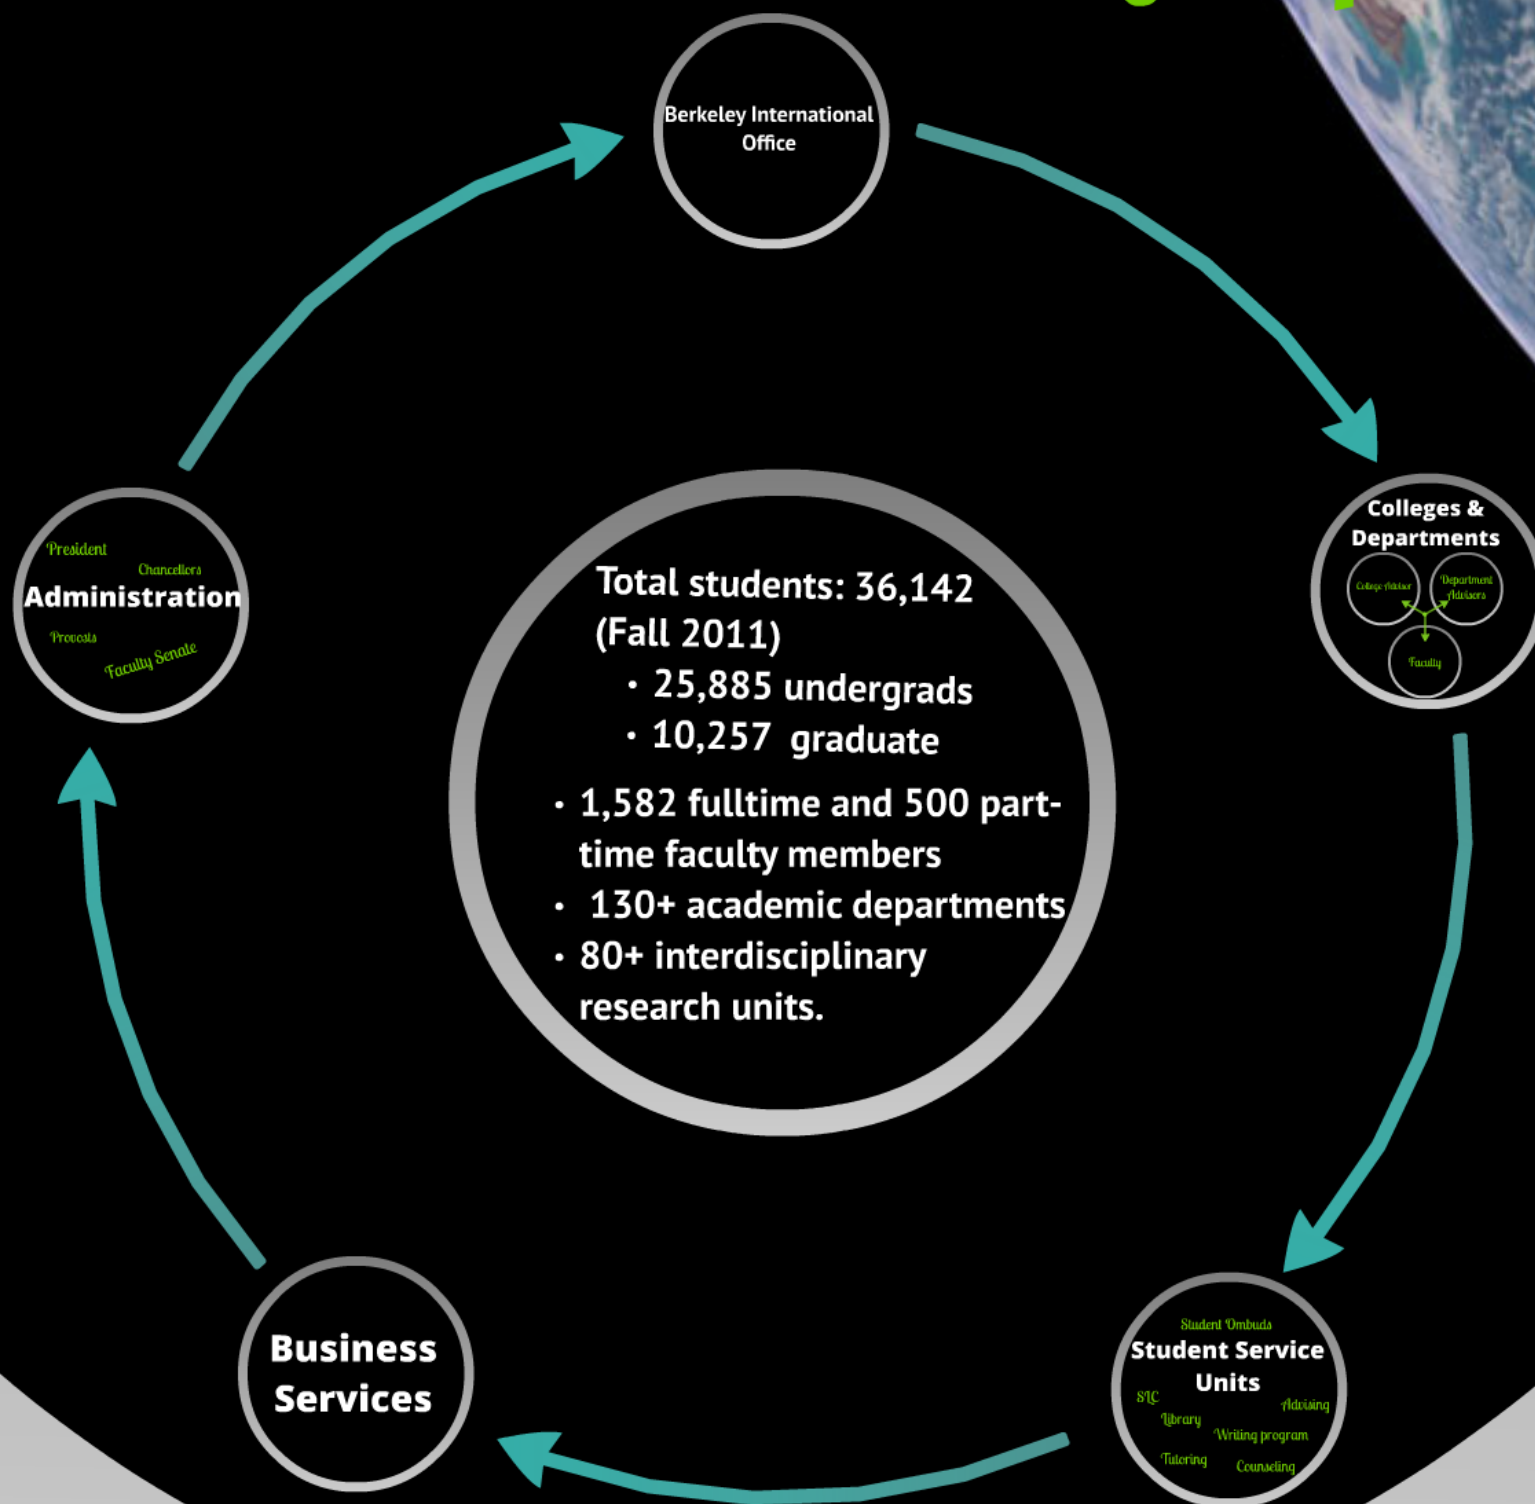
Berkeley International Office

Colleges & Departments

College Advisor

Department Advisors

Faculty

Student Ombuds

Student Service Units

SLC

Advising

Library

Writing program

Tutoring

Counseling

Business Services

President

Chancellors

Administration

Provosts

Faculty Senate

Total students: 36,142 (Fall 2011)
• 25,885 undergrads
• 10,257 graduate
• 1,582 fulltime and 500 part-time faculty members
• 130+ academic departments
• 80+ interdisciplinary research units.